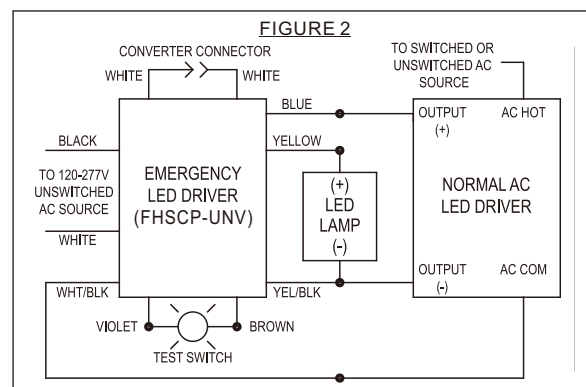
FIGURE 2

CONVERTER CONNECTOR

WHITE

WHITE

TO SWITCHED OR UNSWITCHED AC SOURCE

BLUE

OUTPUT (+)

AC HOT

BLACK

YELLOW

TO 120-277V UNSWITCHED AC SOURCE

EMERGENCY LED DRIVER (FHSCP-UNV)

(+) LED LAMP (-)

NORMAL AC LED DRIVER

WHITE

WHT/BLK

YEL/BLK

OUTPUT (-)

AC COM

VIOLET

BROWN

TEST SWITCH